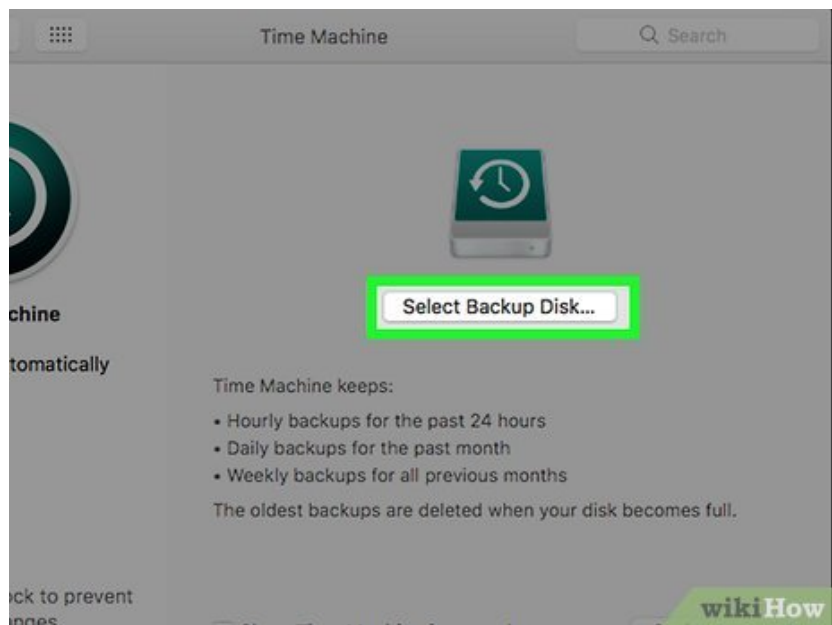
Time Machine

Search

chine

tomatically

Select Backup Disk...

Time Machine keeps:

• Hourly backups for the past 24 hours
• Daily backups for the past month
• Weekly backups for all previous months

The oldest backups are deleted when your disk becomes full.

ck to prevent
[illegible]nges

wikiHow